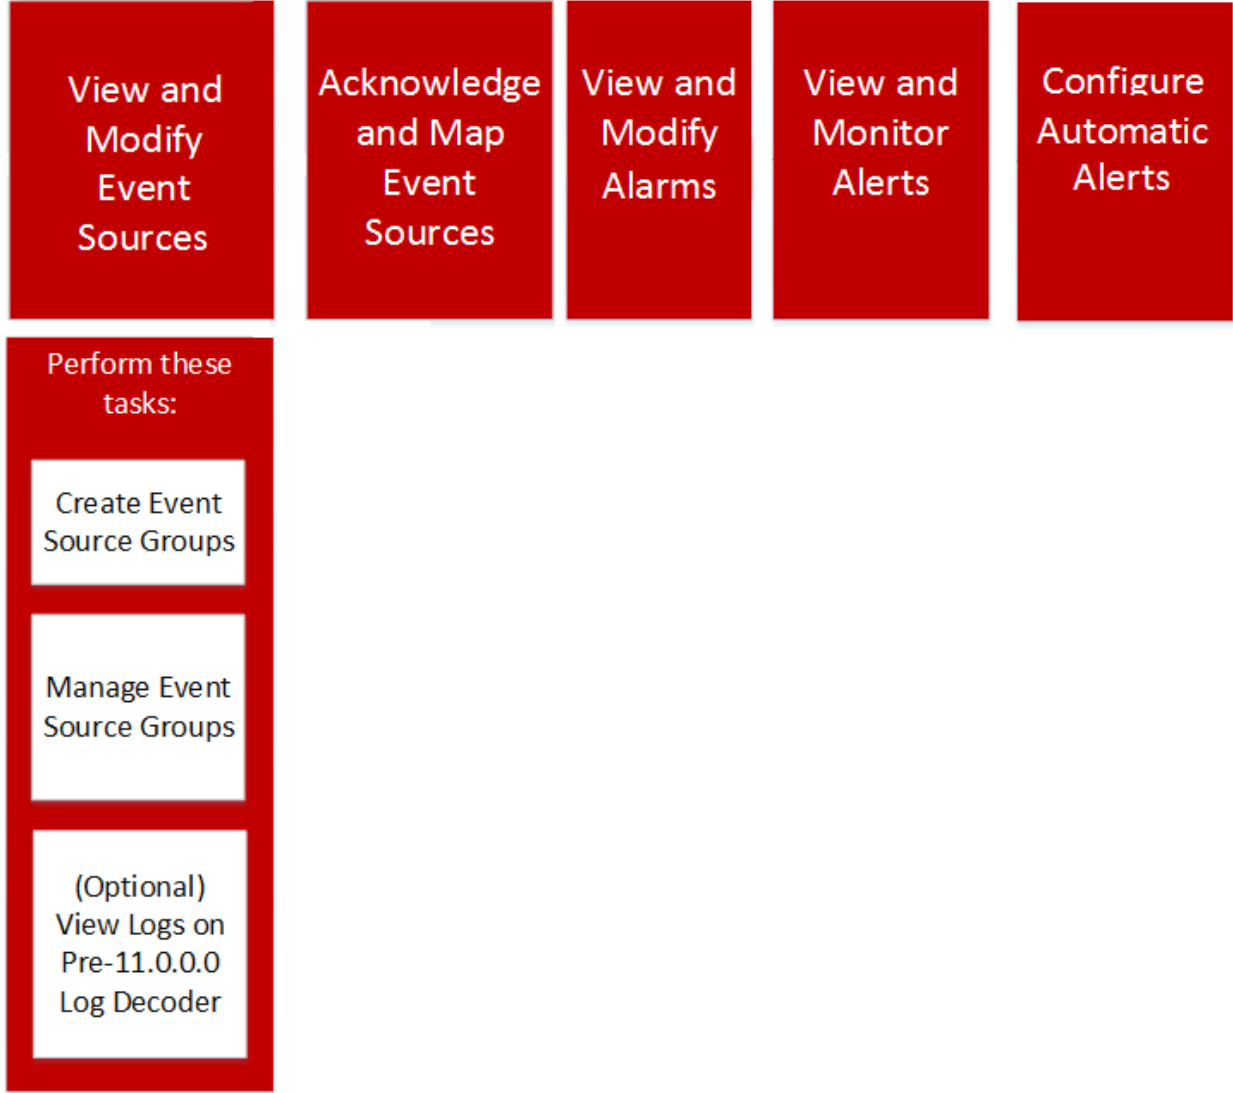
View and Modify Event Sources

Acknowledge and Map Event Sources

View and Modify Alarms

View and Monitor Alerts

Configure Automatic Alerts

Perform these tasks:

Create Event Source Groups

Manage Event Source Groups

(Optional) View Logs on Pre-11.0.0.0 Log Decoder